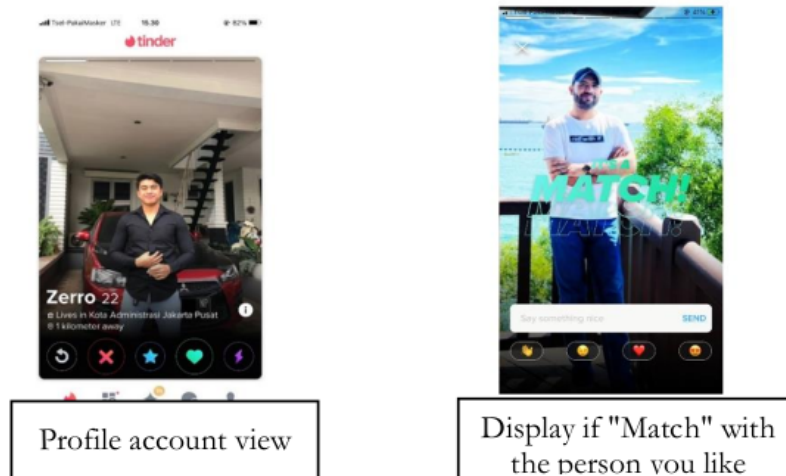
Telkomsel LTE 15.30 82%

tinder

Zerro 22

Lives in Kota Administrasi Jakarta Pusat

1 kilometer away

Profile account view

MATCH!

Say something nice

SEND

Display if "Match" with the person you like